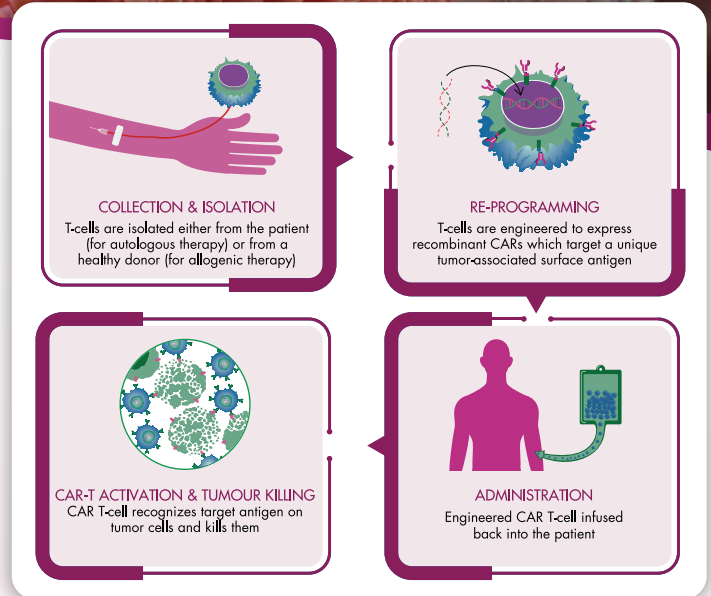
COLLECTION & ISOLATION
T-cells are isolated either from the patient (for autologous therapy) or from a healthy donor (for allogenic therapy)

RE-PROGRAMMING
T-cells are engineered to express recombinant CARs which target a unique tumor-associated surface antigen

CAR-T ACTIVATION & TUMOUR KILLING
CAR T-cell recognizes target antigen on tumor cells and kills them

ADMINISTRATION
Engineered CAR T-cell infused back into the patient